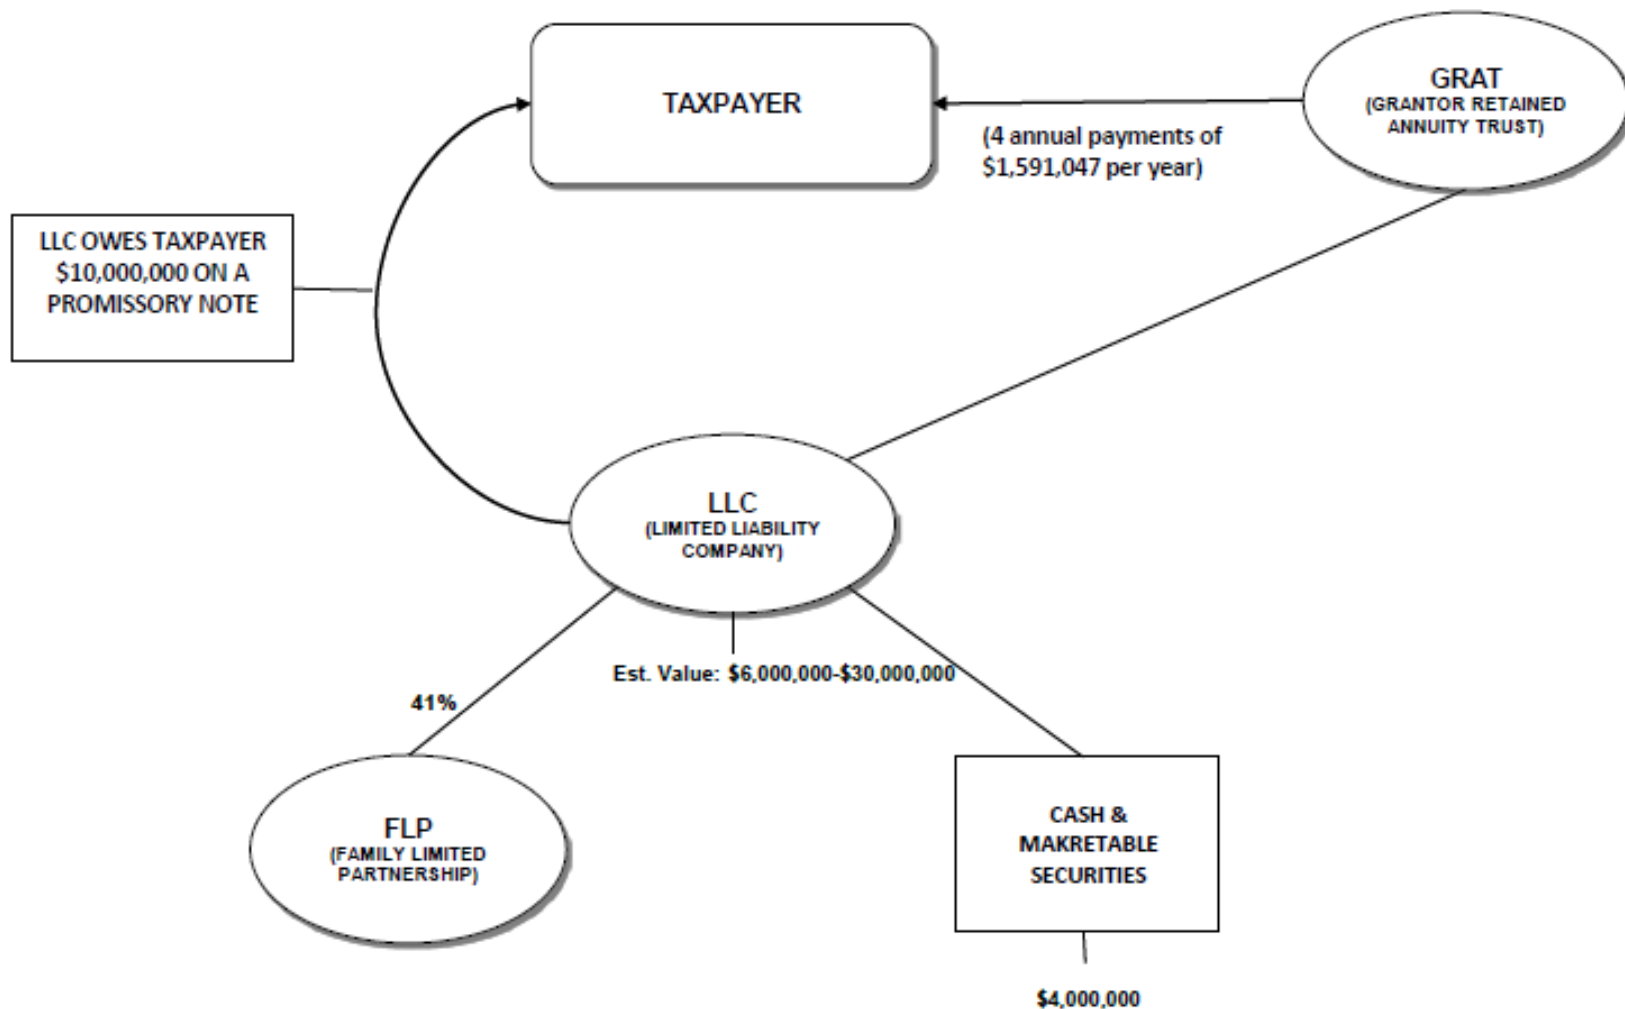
TAXPAYER

GRAT
(GRANTOR RETAINED ANNUITY TRUST)

(4 annual payments of $1,591,047 per year)

LLC OWES TAXPAYER $10,000,000 ON A PROMISSORY NOTE

LLC
(LIMITED LIABILITY COMPANY)

Est. Value: $6,000,000-$30,000,000

41%

FLP
(FAMILY LIMITED PARTNERSHIP)

CASH & MAKRETABLE SECURITIES

$4,000,000